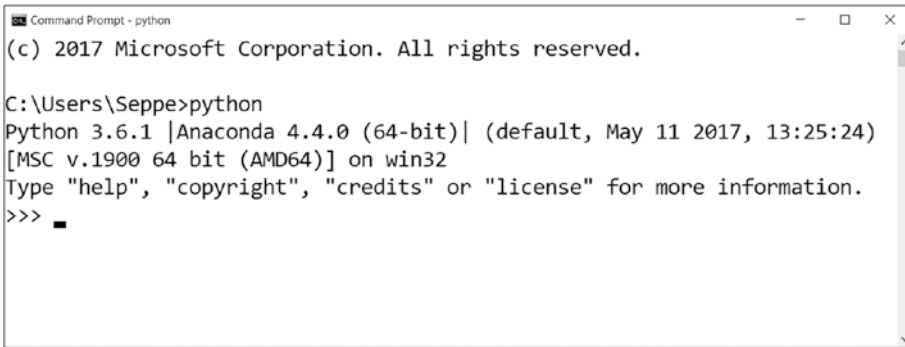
Command Prompt - python

(c) 2017 Microsoft Corporation. All rights reserved.

C:\Users\Seppe>python
Python 3.6.1 |Anaconda 4.4.0 (64-bit)| (default, May 11 2017, 13:25:24)
[MSC v.1900 64 bit (AMD64)] on win32
Type "help", "copyright", "credits" or "license" for more information.
>>>